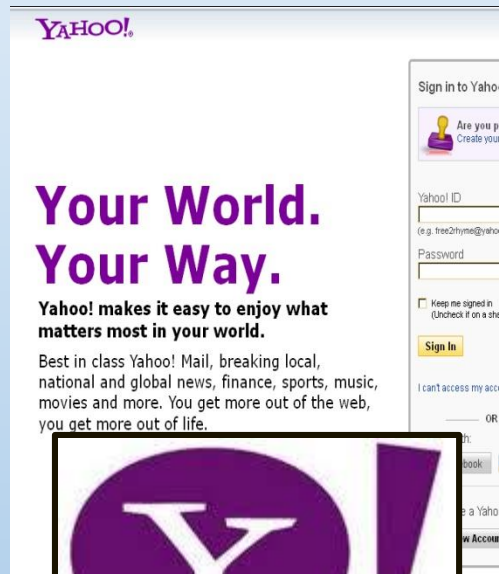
YAHOO!

Your World. Your Way.

Yahoo! makes it easy to enjoy what matters most in your world.

Best in class Yahoo! Mail, breaking local, national and global news, finance, sports, music, movies and more. You get more out of the web, you get more out of life.

Sign in to Yaho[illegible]

Are you p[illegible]
Create you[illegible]

Yahoo! ID

(e.g. free2rhyme@yaho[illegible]

Password

Keep me signed in
(Uncheck if on a sh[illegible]

Sign In

I can't access my acc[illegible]

OR

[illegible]th:

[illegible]book

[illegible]e a Yaho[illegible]

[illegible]w Accoun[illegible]

Y!